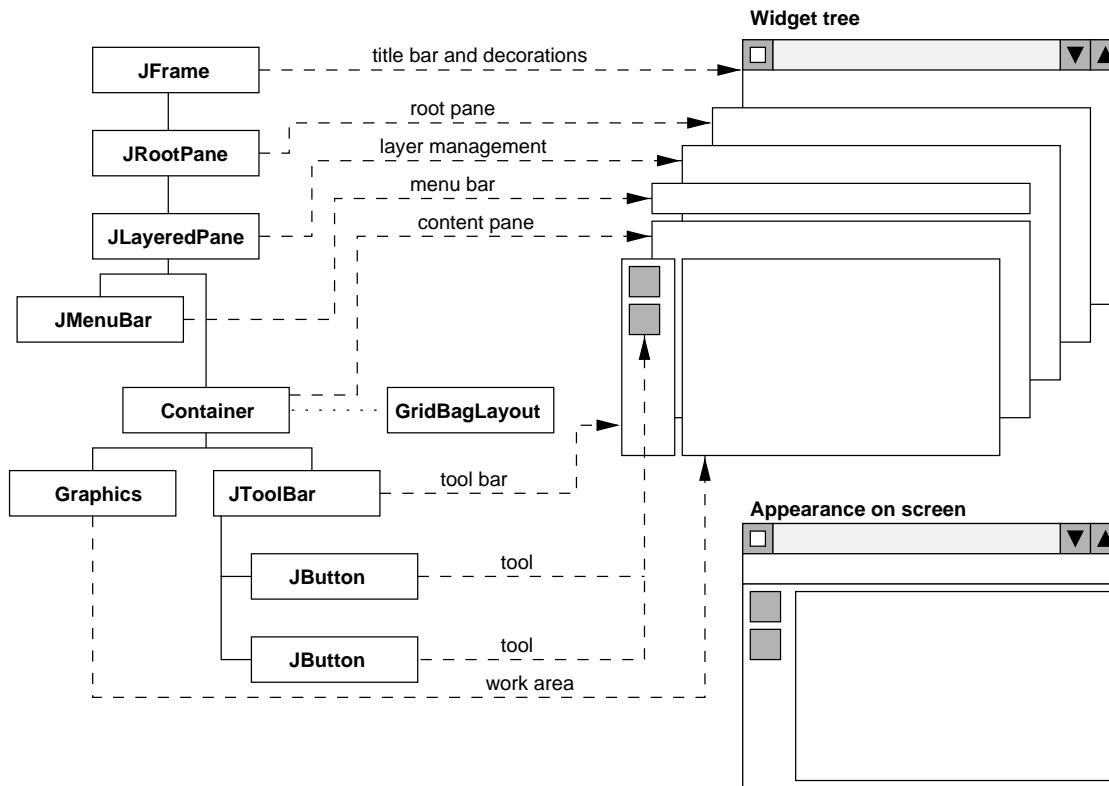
Widget tree

JFrame
title bar and decorations
root pane
JRootPane
layer management
menu bar
JLayeredPane
content pane
JMenuBar
Container
GridBagLayout
Graphics
JToolBar
tool bar
Appearance on screen
JButton
tool
JButton
tool
work area